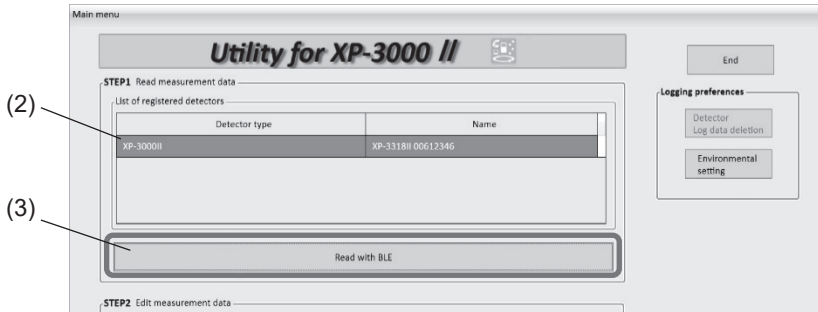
Main menu

Utility for XP-3000 II

End

STEP1 Read measurement data

List of registered detectors

(2)

| Detector type | Name |
|---|---|
| XP-3000II | XP-3318II 00612346 |

(3)

Read with BLE

Logging preferences

Detector Log data deletion

Environmental setting

STEP2 Edit measurement data